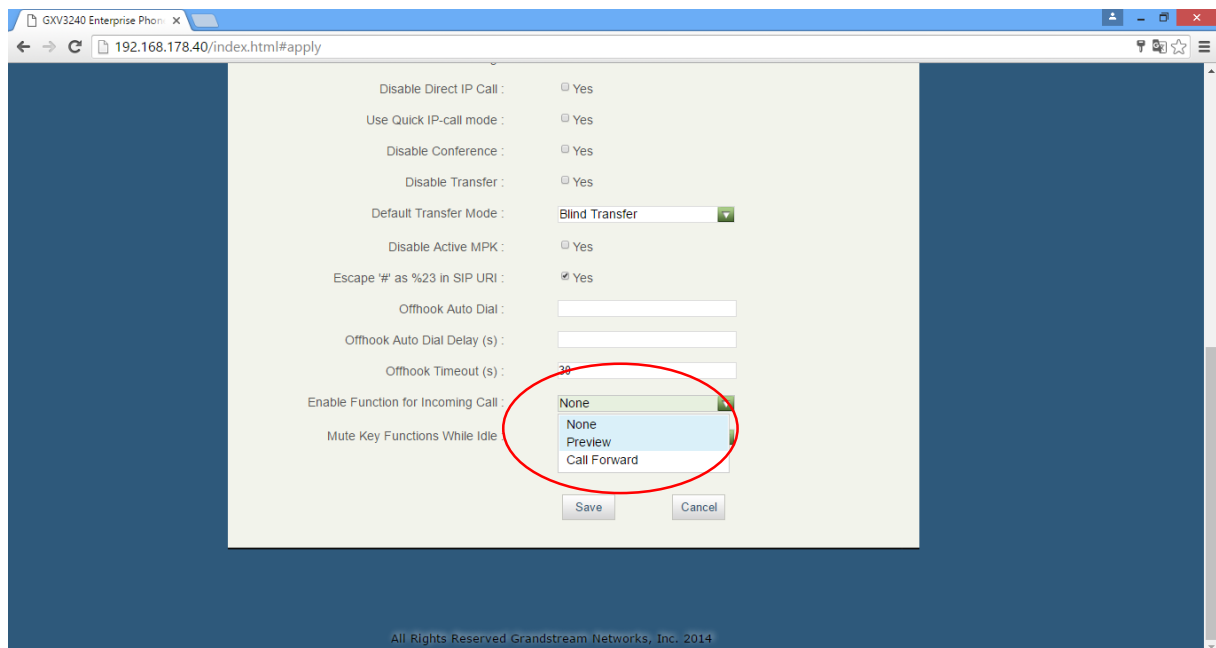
GXV3240 Enterprise Phon ×

192.168.178.40/index.html#apply

Disable Direct IP Call : Yes

Use Quick IP-call mode : Yes

Disable Conference : Yes

Disable Transfer : Yes

Default Transfer Mode : Blind Transfer

Disable Active MPK : Yes

Escape '#' as %23 in SIP URI : Yes

Offhook Auto Dial :

Offhook Auto Dial Delay (s) :

Offhook Timeout (s) : 30

Enable Function for Incoming Call : None

Mute Key Functions While Idle

None
Preview
Call Forward

Save Cancel

All Rights Reserved Grandstream Networks, Inc. 2014